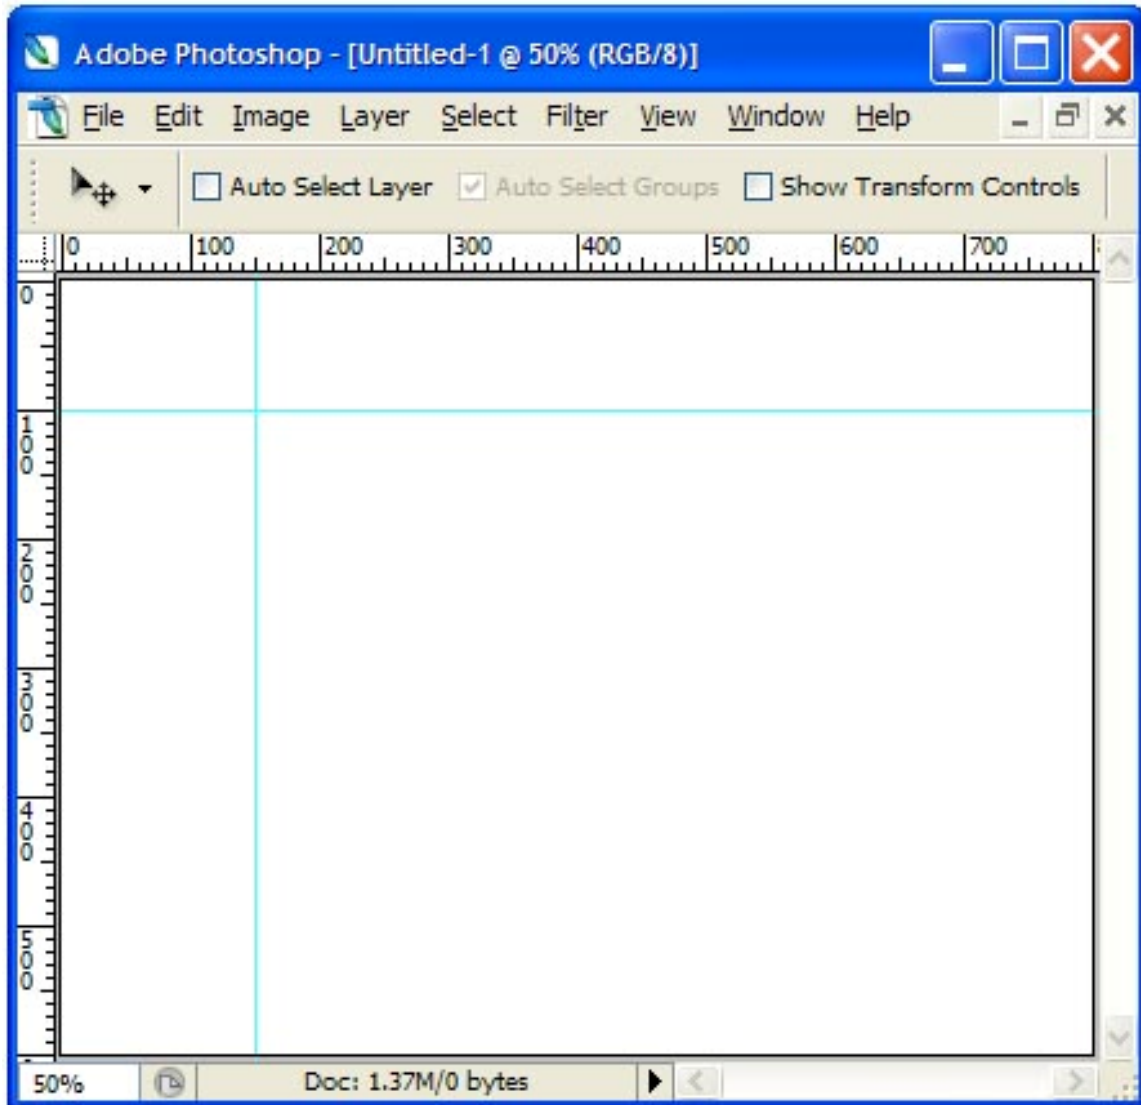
Adobe Photoshop - [Untitled-1 @ 50% (RGB/8)]

File Edit Image Layer Select Filter View Window Help

Auto Select Layer Auto Select Groups Show Transform Controls

0 100 200 300 400 500 600 700

0 100 200 300 400 500

50% Doc: 1.37M/0 bytes